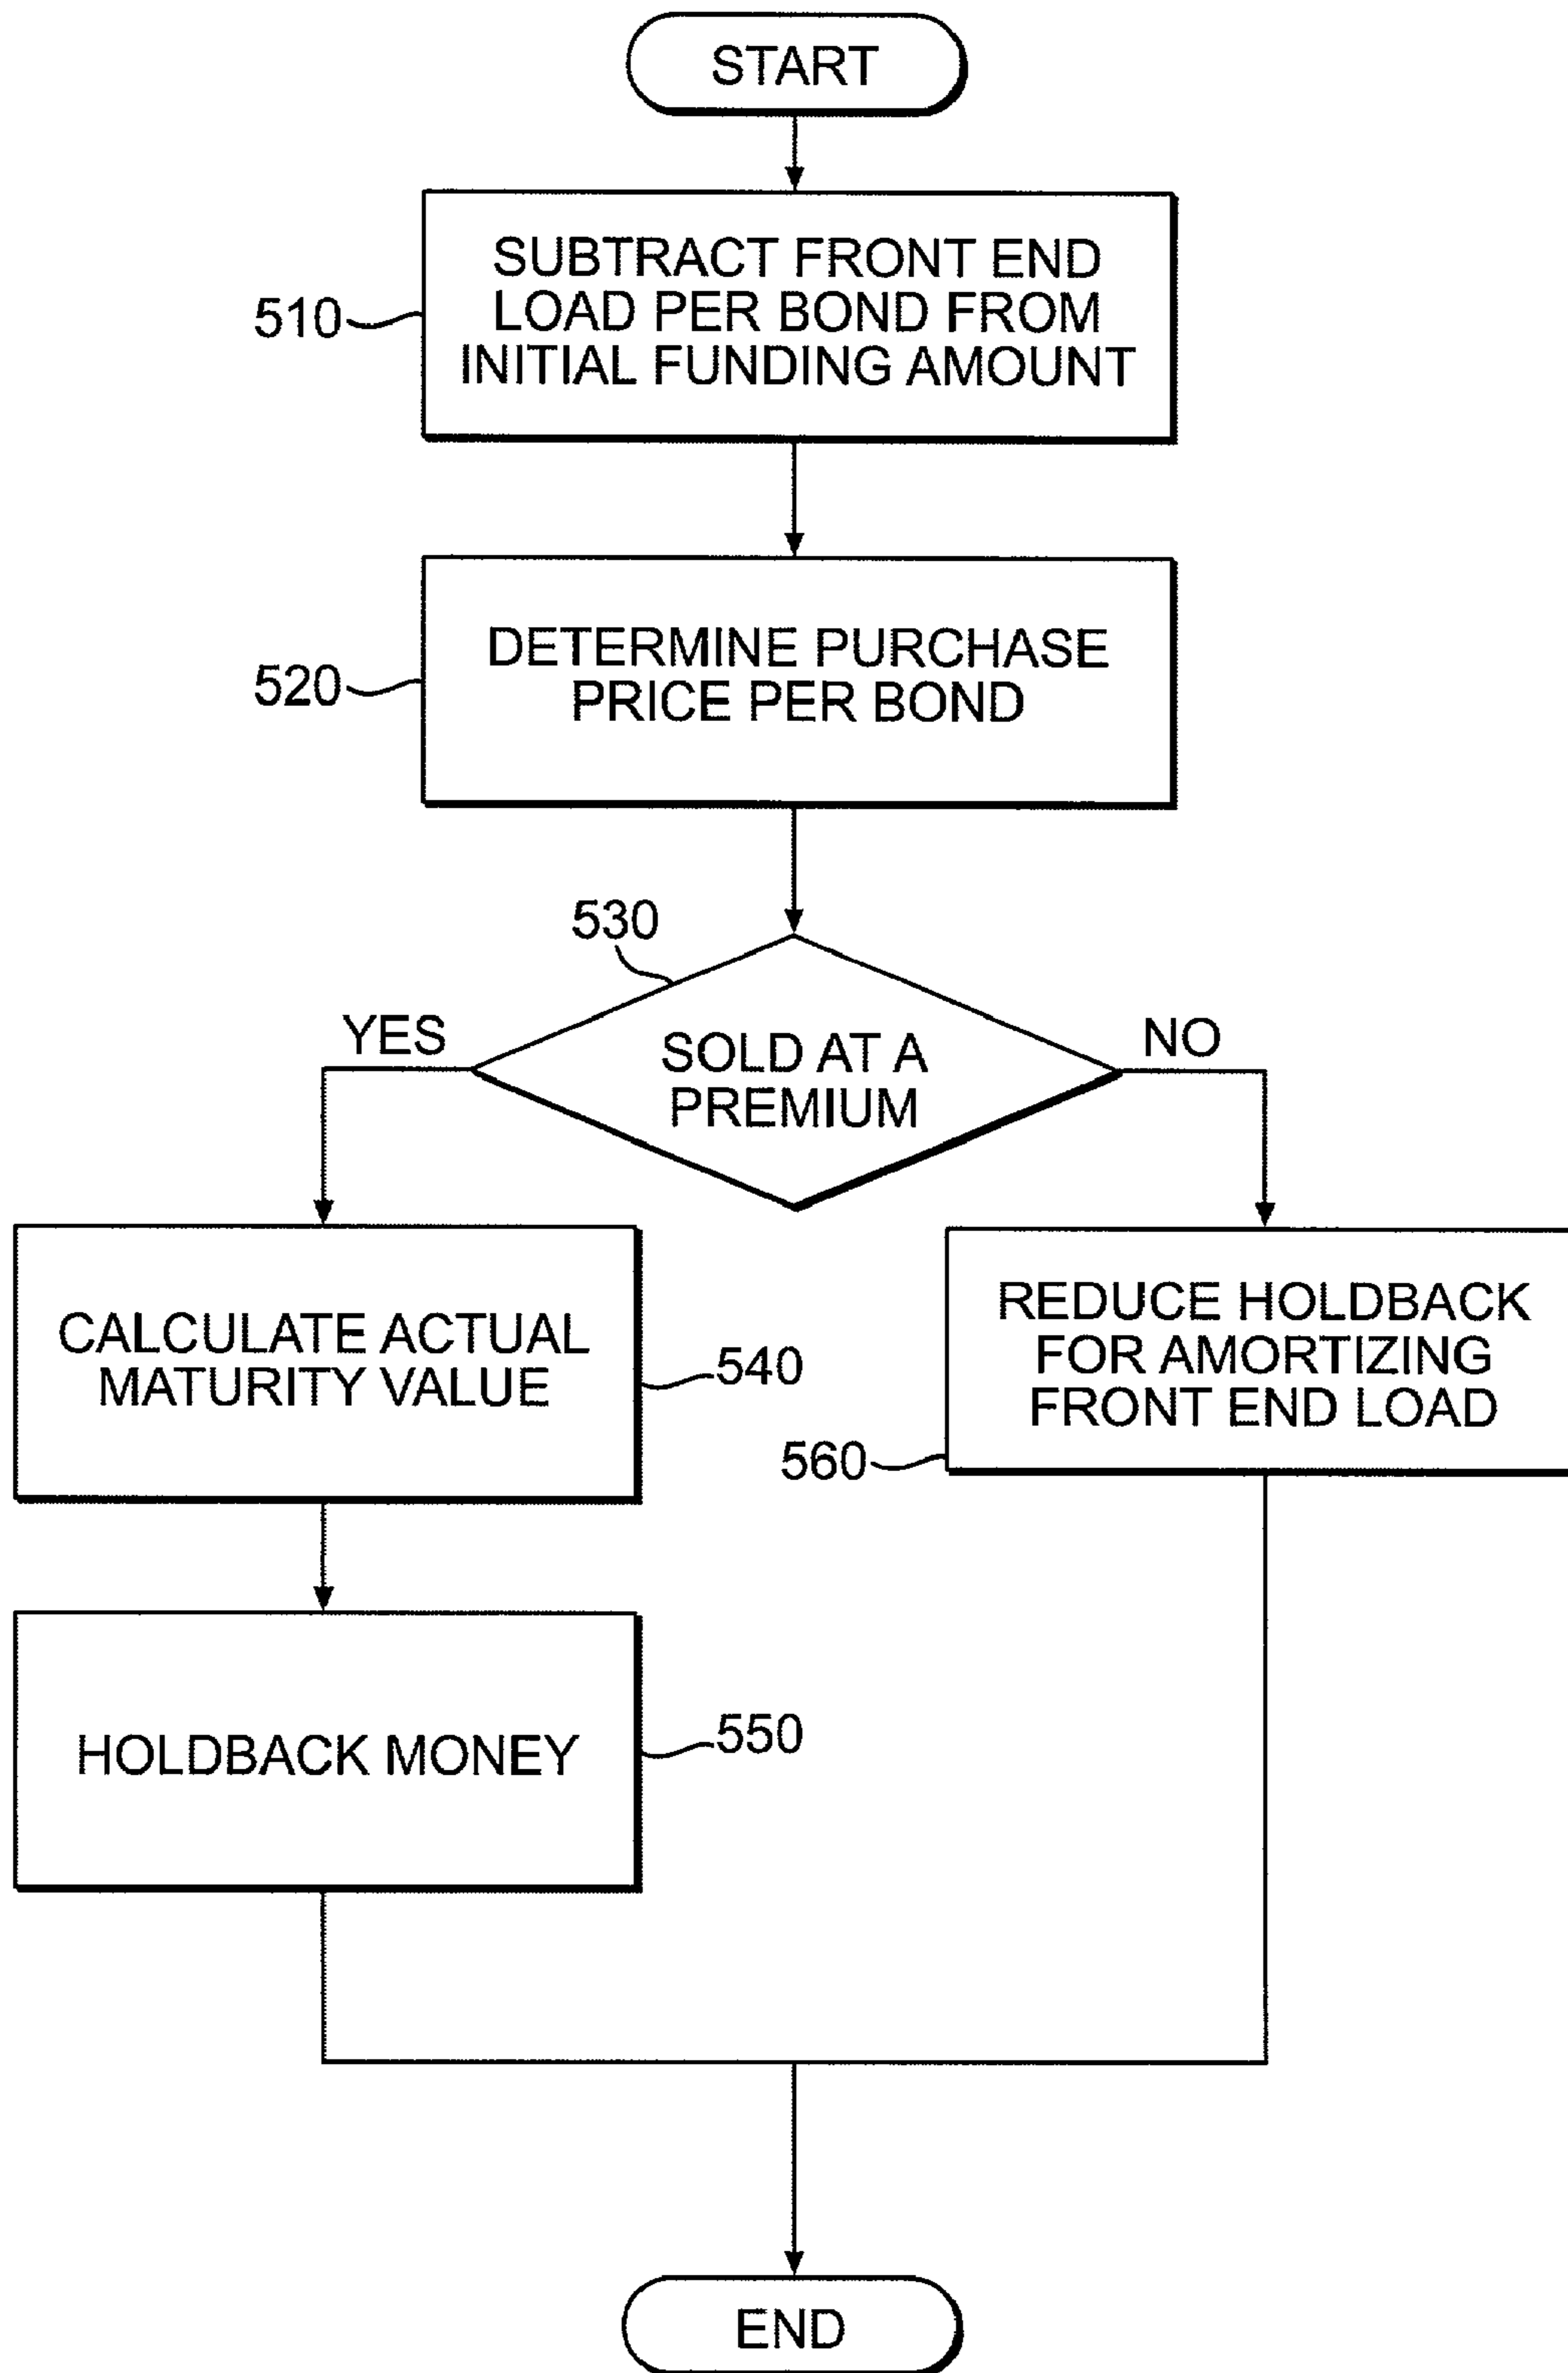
START

510
SUBTRACT FRONT END LOAD PER BOND FROM INITIAL FUNDING AMOUNT

520
DETERMINE PURCHASE PRICE PER BOND

530
SOLD AT A PREMIUM

YES

NO

CALCULATE ACTUAL MATURITY VALUE
540

REDUCE HOLDBACK FOR AMORTIZING FRONT END LOAD
560

HOLDBACK MONEY
550

END